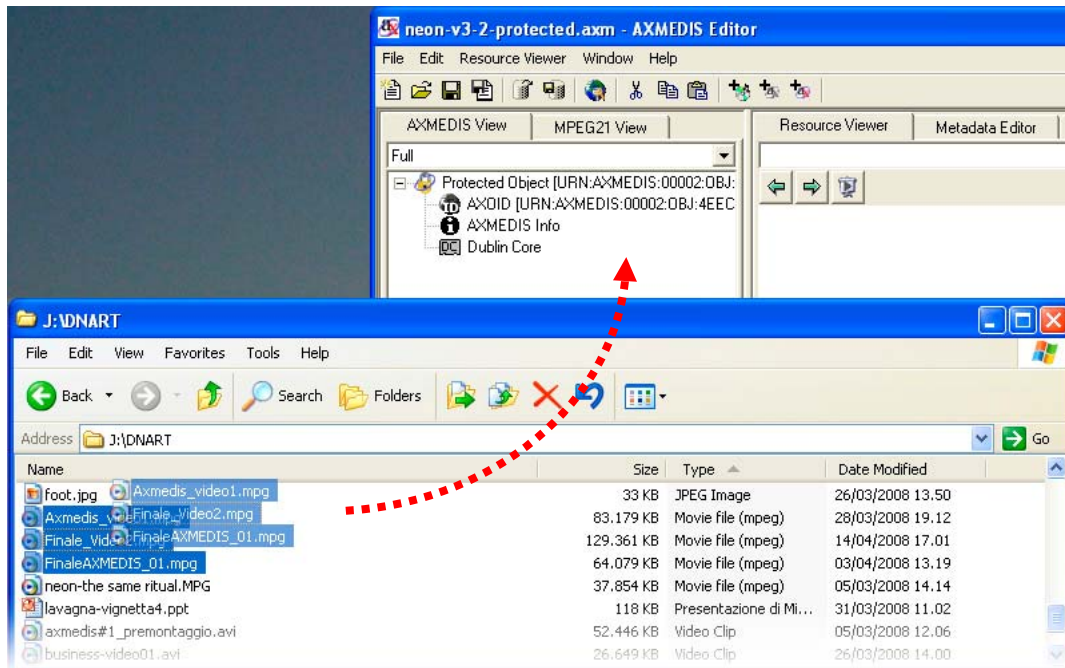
neon-v3-2-protected.axm - AXMEDIS Editor

File Edit Resource Viewer Window Help

AXMEDIS View MPEG21 View

Full

Protected Object [URN:AXMEDIS:00002:OBJ:
AXOID [URN:AXMEDIS:00002:OBJ:4EEC
AXMEDIS Info
Dublin Core

Resource Viewer Metadata Editor

J:\DNART

File Edit View Favorites Tools Help

Back Search Folders

Address J:\DNART Go

| Name | Size | Type | Date Modified |
|---|---|---|---|
| foot.jpg | 33 KB | JPEG Image | 26/03/2008 13.50 |
| Axmedis_video1.mpg | 83.179 KB | Movie file (mpeg) | 28/03/2008 19.12 |
| Finale_Video2.mpg | 129.361 KB | Movie file (mpeg) | 14/04/2008 17.01 |
| FinaleAXMEDIS_01.mpg | 64.079 KB | Movie file (mpeg) | 03/04/2008 13.19 |
| neon-the same ritual.MPG | 37.854 KB | Movie file (mpeg) | 05/03/2008 14.14 |
| lavagna-vignetta4.ppt | 118 KB | Presentazione di Mi... | 31/03/2008 11.02 |
| axmedis#1_premontaggio.avi | 52.446 KB | Video Clip | 05/03/2008 12.06 |
| business-video01.avi | 26.649 KB | Video Clip | 26/03/2008 14.00 |

Axmedis_video1.mpg
Finale_Video2.mpg
FinaleAXMEDIS_01.mpg